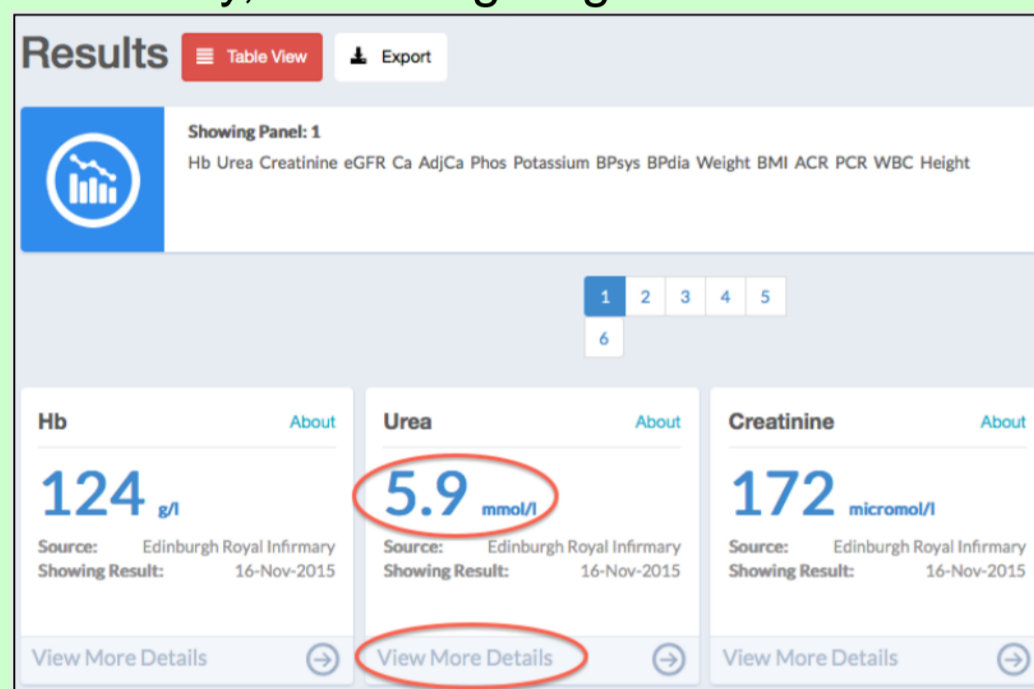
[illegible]

Results Table View Export

Showing Panel: 1

Hb Urea Creatinine eGFR Ca AdjCa Phos Potassium BPsys BPdia Weight BMI ACR PCR WBC Height

1 2 3 4 5 6

Hb About

124 g/l

Source: Edinburgh Royal Infirmary
Showing Result: 16-Nov-2015

View More Details

Urea About

5.9 mmol/l

Source: Edinburgh Royal Infirmary
Showing Result: 16-Nov-2015

View More Details

Creatinine About

172 micromol/l

Source: Edinburgh Royal Infirmary
Showing Result: 16-Nov-2015

View More Details